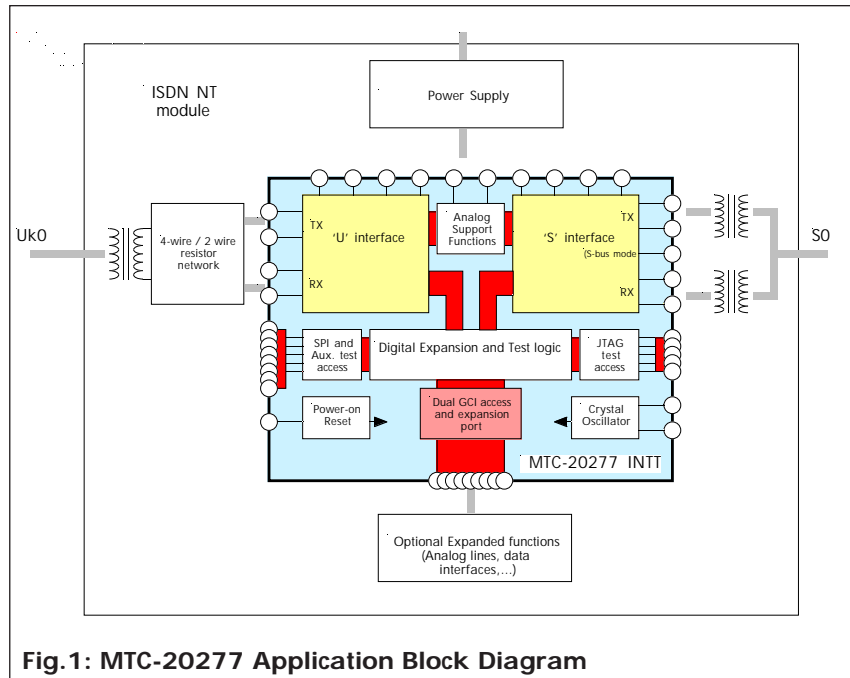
ISDN NT module

Power Supply

Uk0

4-wire / 2 wire resistor network

TX

'U' interface

RX

Analog Support Functions

TX

'S' interface

(S-bus mode

RX

S0

SPI and Aux. test access

Digital Expansion and Test logic

JTAG test access

Power-on Reset

Dual GCI access and expansion port

Crystal Oscillator

MTC-20277 INTT

Optional Expanded functions (Analog lines, data interfaces,...)

Fig.1: MTC-20277 Application Block Diagram